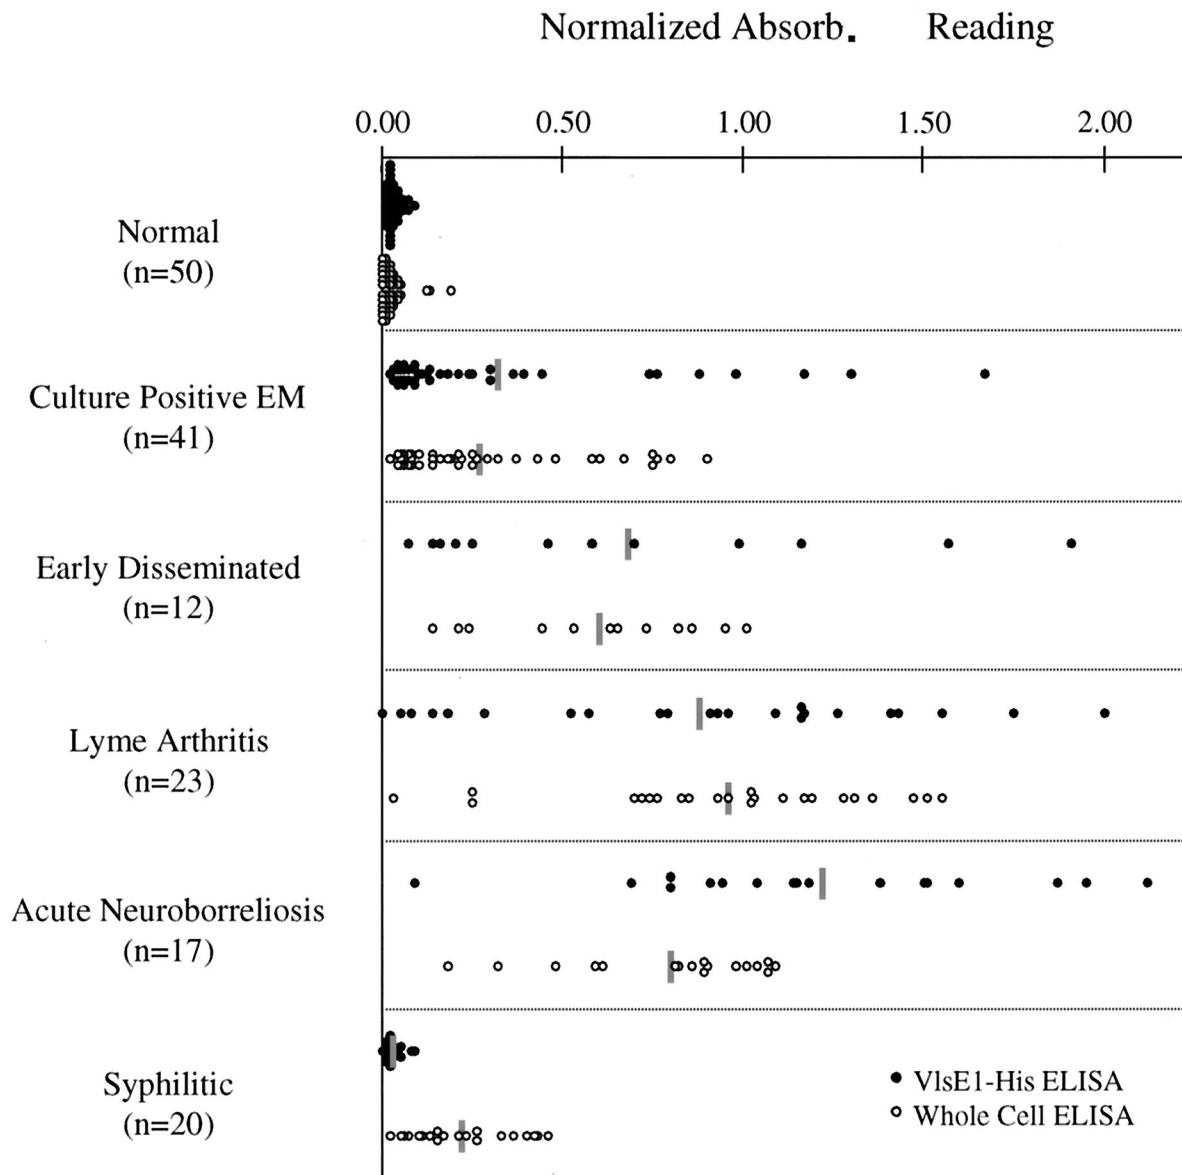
Normalized Absorb. Reading

0.00
0.50
1.00
1.50
2.00

Normal
(n=50)

Culture Positive EM
(n=41)

Early Disseminated
(n=12)

Lyme Arthritis
(n=23)

Acute Neuroborreliosis
(n=17)

Syphilitic
(n=20)

• VlsE1-His ELISA
∘ Whole Cell ELISA